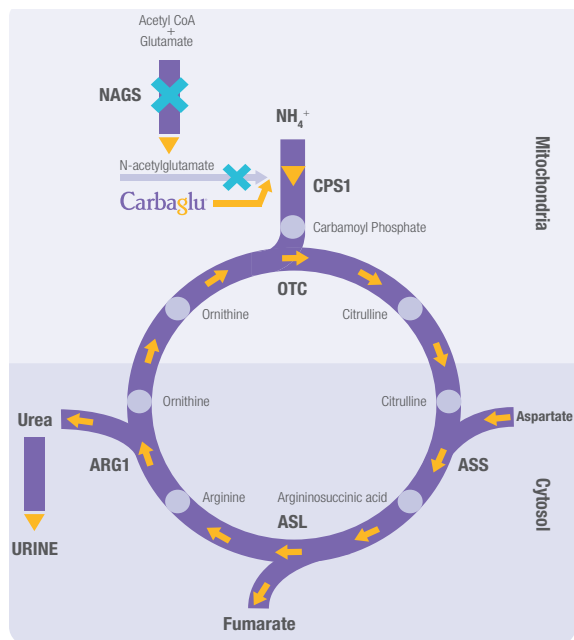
Acetyl CoA
+
Glutamate

NAGS

$NH_4^+$

Mitochondria

N-acetylglutamate

CPS1

Carbaglu

Carbamoyl Phosphate

OTC

Ornithine

Citrulline

Ornithine

Citrulline

Urea

Aspartate

ARG1

ASS

Cytosol

Arginine

Argininosuccinic acid

ASL

URINE

Fumarate